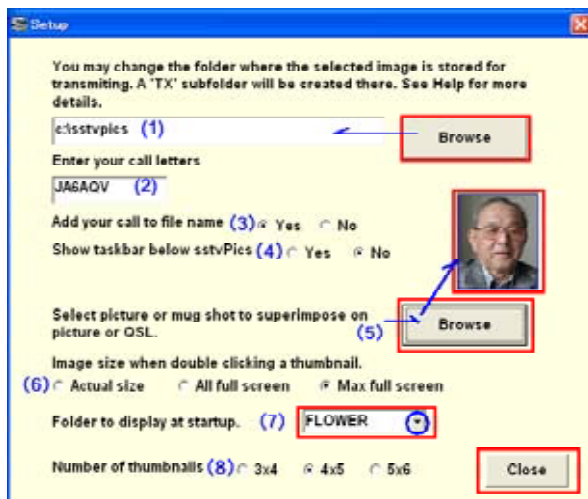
Setup

You may change the folder where the selected image is stored for transmiting. A 'TX' subfolder will be created there. See Help for more details.

c:\sstvpics (1)

Browse

Enter your call letters

JA6AQV (2)

Add your call to file name (3) Yes No

Show taskbar below sstvPics (4) Yes No

Select picture or mug shot to superimpose on picture or QSL.

(5) Browse

Image size when double clicking a thumbnail.

(6) Actual size All full screen Max full screen

Folder to display at startup. (7) FLOWER

Number of thumbnails (8) 3x4 4x5 5x6

Close